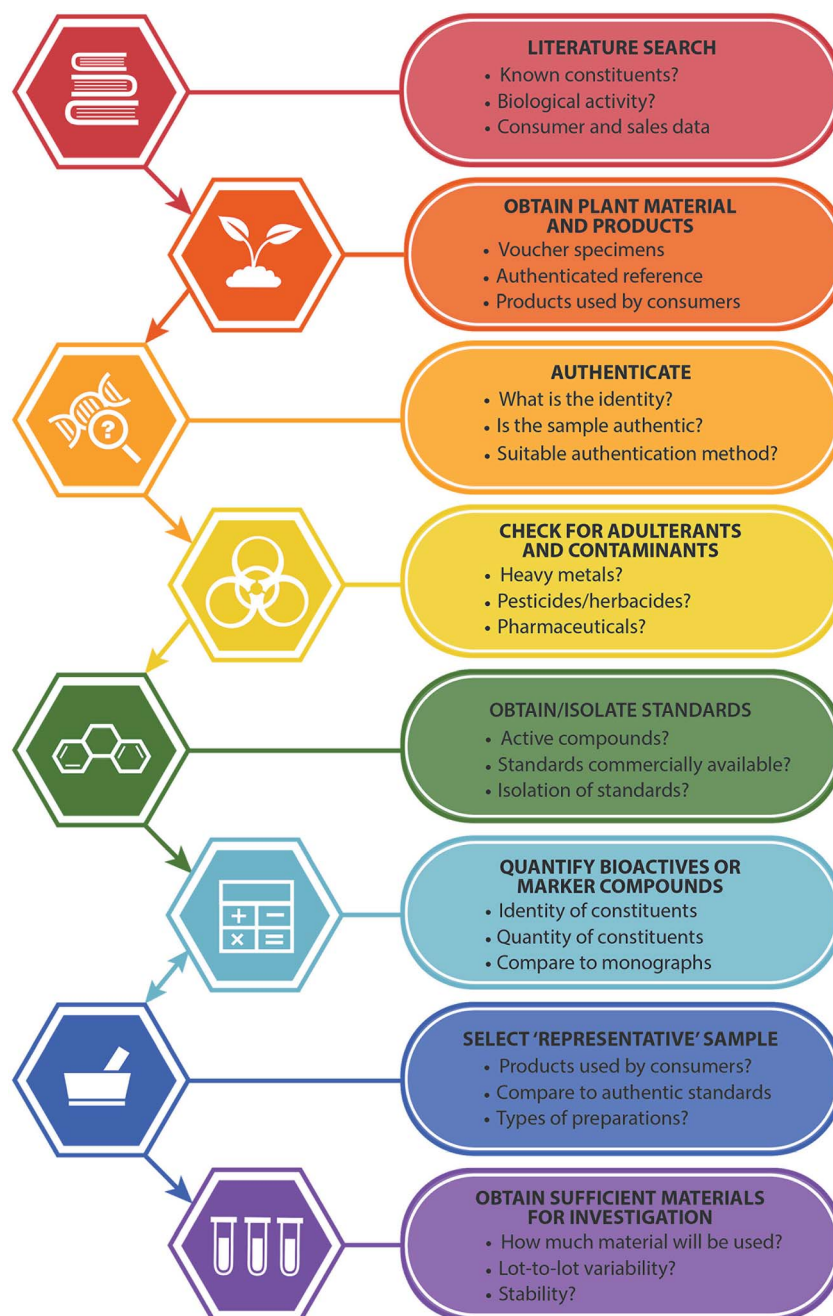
LITERATURE SEARCH
• Known constituents?
• Biological activity?
• Consumer and sales data

OBTAIN PLANT MATERIAL AND PRODUCTS
• Voucher specimens
• Authenticated reference
• Products used by consumers

AUTHENTICATE
• What is the identity?
• Is the sample authentic?
• Suitable authentication method?

CHECK FOR ADULTERANTS AND CONTAMINANTS
• Heavy metals?
• Pesticides/herbacides?
• Pharmaceuticals?

OBTAIN/ISOLATE STANDARDS
• Active compounds?
• Standards commercially available?
• Isolation of standards?

QUANTIFY BIOACTIVES OR MARKER COMPOUNDS
• Identity of constituents
• Quantity of constituents
• Compare to monographs

SELECT 'REPRESENTATIVE' SAMPLE
• Products used by consumers?
• Compare to authentic standards
• Types of preparations?

OBTAIN SUFFICIENT MATERIALS FOR INVESTIGATION
• How much material will be used?
• Lot-to-lot variability?
• Stability?